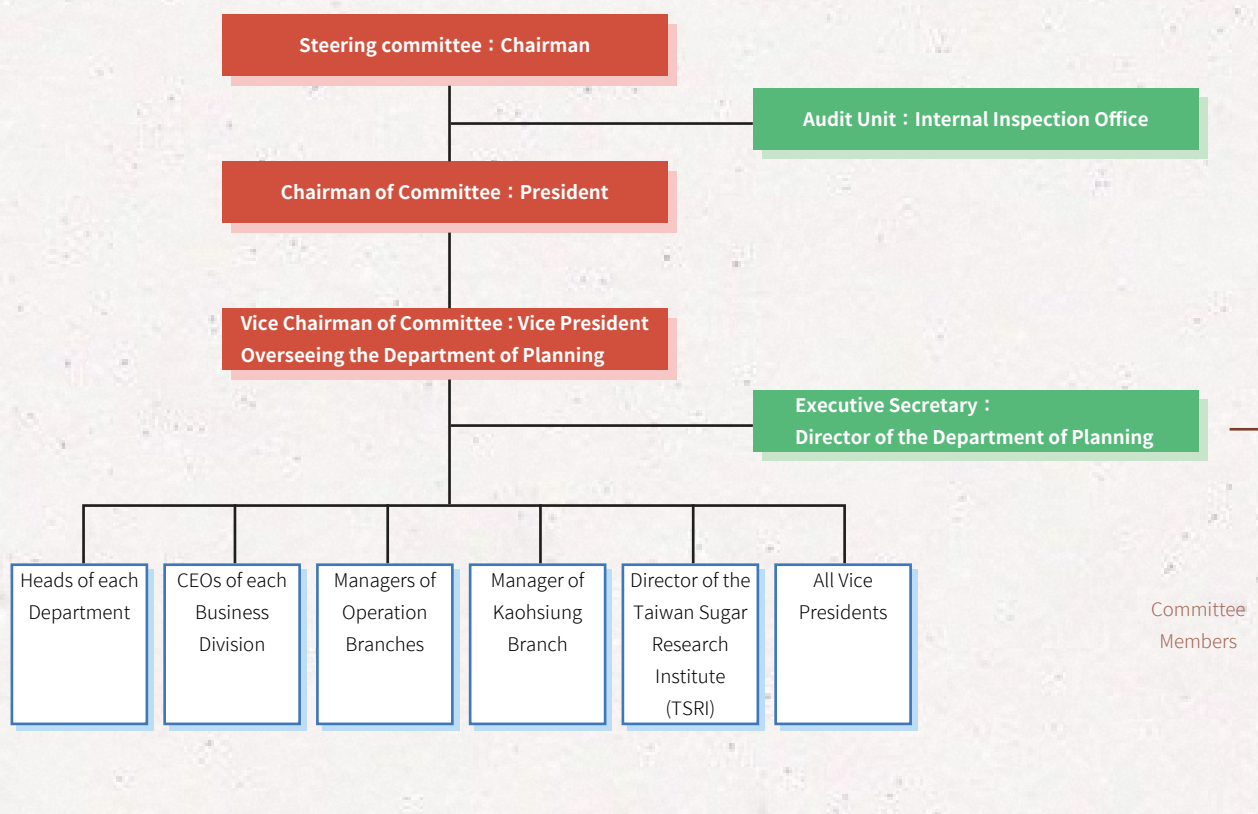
Steering committee：Chairman

Audit Unit：Internal Inspection Office

Chairman of Committee：President

Vice Chairman of Committee：Vice President Overseeing the Department of Planning

Executive Secretary：
Director of the Department of Planning

Heads of each Department

CEOs of each Business Division

Managers of Operation Branches

Manager of Kaohsiung Branch

Director of the Taiwan Sugar Research Institute (TSRI)

All Vice Presidents

Committee Members